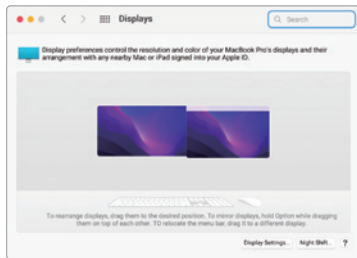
Displays

Search

Display preferences control the resolution and color of your MacBook Pro's displays and their arrangement with any nearby Mac or iPad signed into your Apple ID.

To rearrange displays, drag them to the desired position. To mirror displays, hold Option while dragging them on top of each other. To relocate the menu bar, drag it to a different display.

Display Settings...

Night Shift...

?